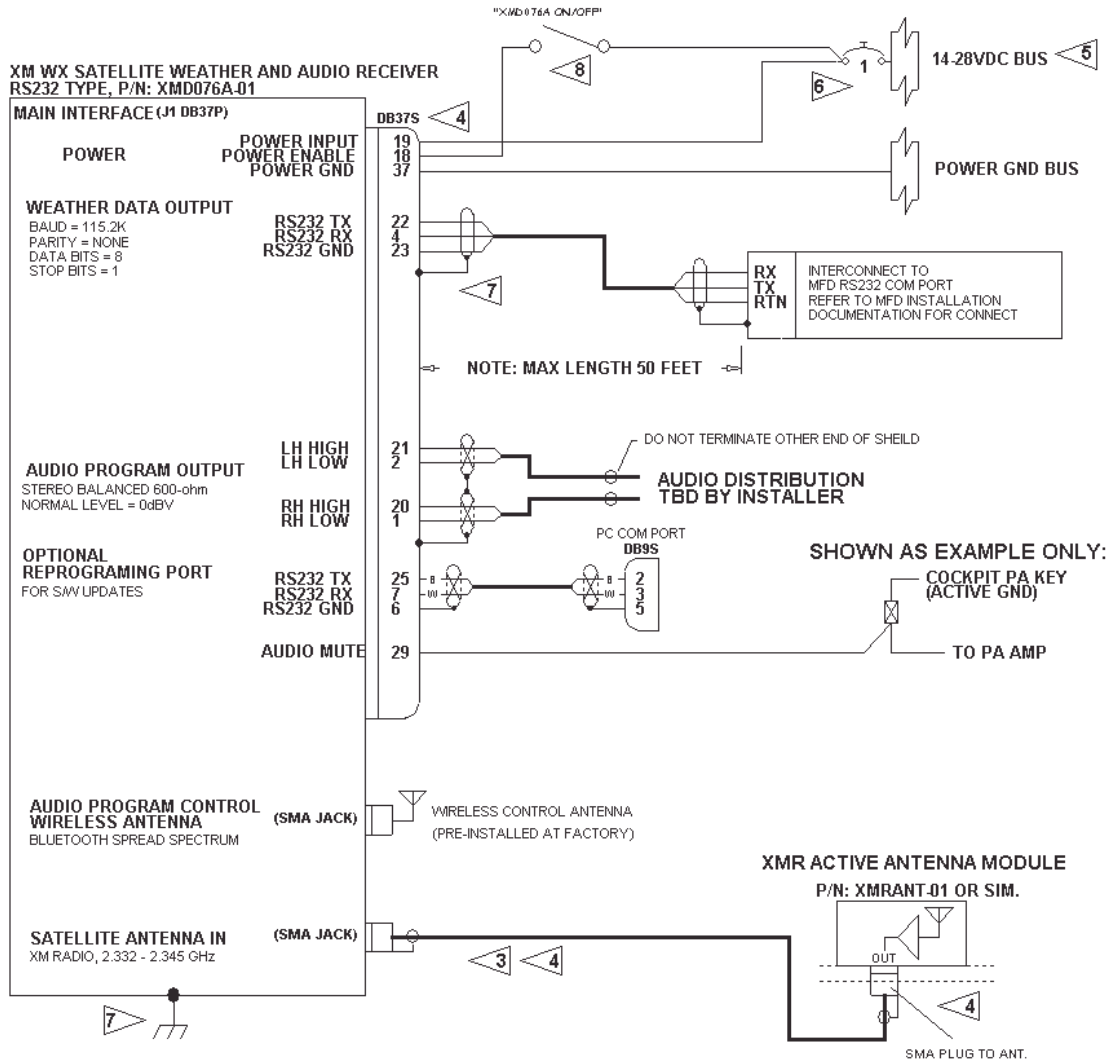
"XMD076A ON/OFF"

XM WX SATELLITE WEATHER AND AUDIO RECEIVER
RS232 TYPE, P/N: XMD076A-01

8

1

6

14-28VDC BUS 5

MAIN INTERFACE (J1 DB37P)

DB37S 4

POWER

POWER INPUT 19
POWER ENABLE 18
POWER GND 37

POWER GND BUS

WEATHER DATA OUTPUT
BAUD = 115.2K
PARITY = NONE
DATA BITS = 8
STOP BITS = 1

RS232 TX 22
RS232 RX 4
RS232 GND 23

7

RX
TX
RTN

INTERCONNECT TO
MFD RS232 COM PORT
REFER TO MFD INSTALLATION
DOCUMENTATION FOR CONNECT

NOTE: MAX LENGTH 50 FEET

LH HIGH 21
LH LOW 2

DO NOT TERMINATE OTHER END OF SHEILD

AUDIO PROGRAM OUTPUT
STEREO BALANCED 600-ohm
NORMAL LEVEL = 0dBV

AUDIO DISTRIBUTION
TBD BY INSTALLER

RH HIGH 20
RH LOW 1

PC COM PORT
DB9S

OPTIONAL
REPROGRAMING PORT
FOR S/W UPDATES

RS232 TX 25
RS232 RX 7
RS232 GND 6

B
W

2
3
5

SHOWN AS EXAMPLE ONLY:

COCKPIT PA KEY
(ACTIVE GND)

AUDIO MUTE 29

TO PA AMP

AUDIO PROGRAM CONTROL
WIRELESS ANTENNA
BLUETOOTH SPREAD SPECTRUM

(SMA JACK)

WIRELESS CONTROL ANTENNA
(PRE-INSTALLED AT FACTORY)

XMR ACTIVE ANTENNA MODULE
P/N: XMRANT-01 OR SIM.

SATELLITE ANTENNA IN
XM RADIO, 2.332 - 2.345 GHz

(SMA JACK)

3 4

OUT

4

7

SMA PLUG TO ANT.